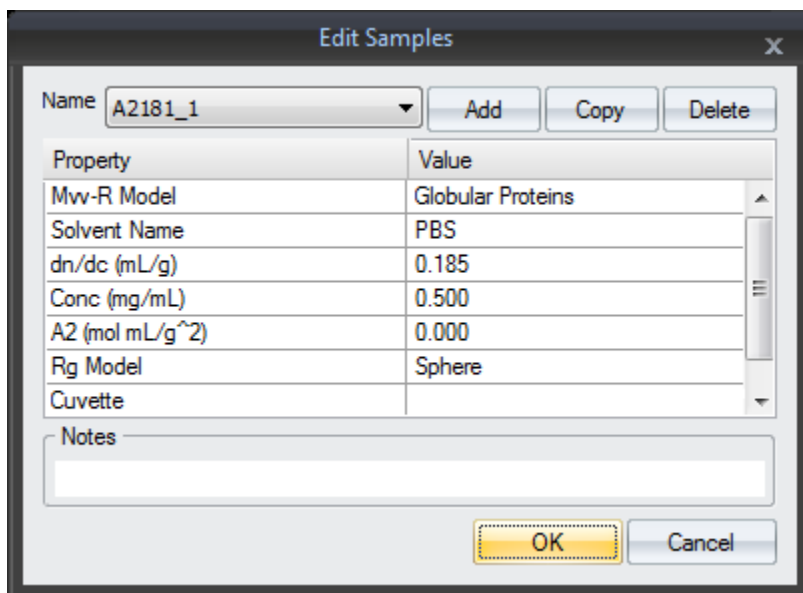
Edit Samples

x

Name A2181_1

Add Copy Delete

| Property | Value |
|---|---|
| Mw-R Model | Globular Proteins |
| Solvent Name | PBS |
| dn/dc (mL/g) | 0.185 |
| Conc (mg/mL) | 0.500 |
| A2 (mol mL/g^2) | 0.000 |
| Rg Model | Sphere |
| Cuvette | |

Notes

OK Cancel